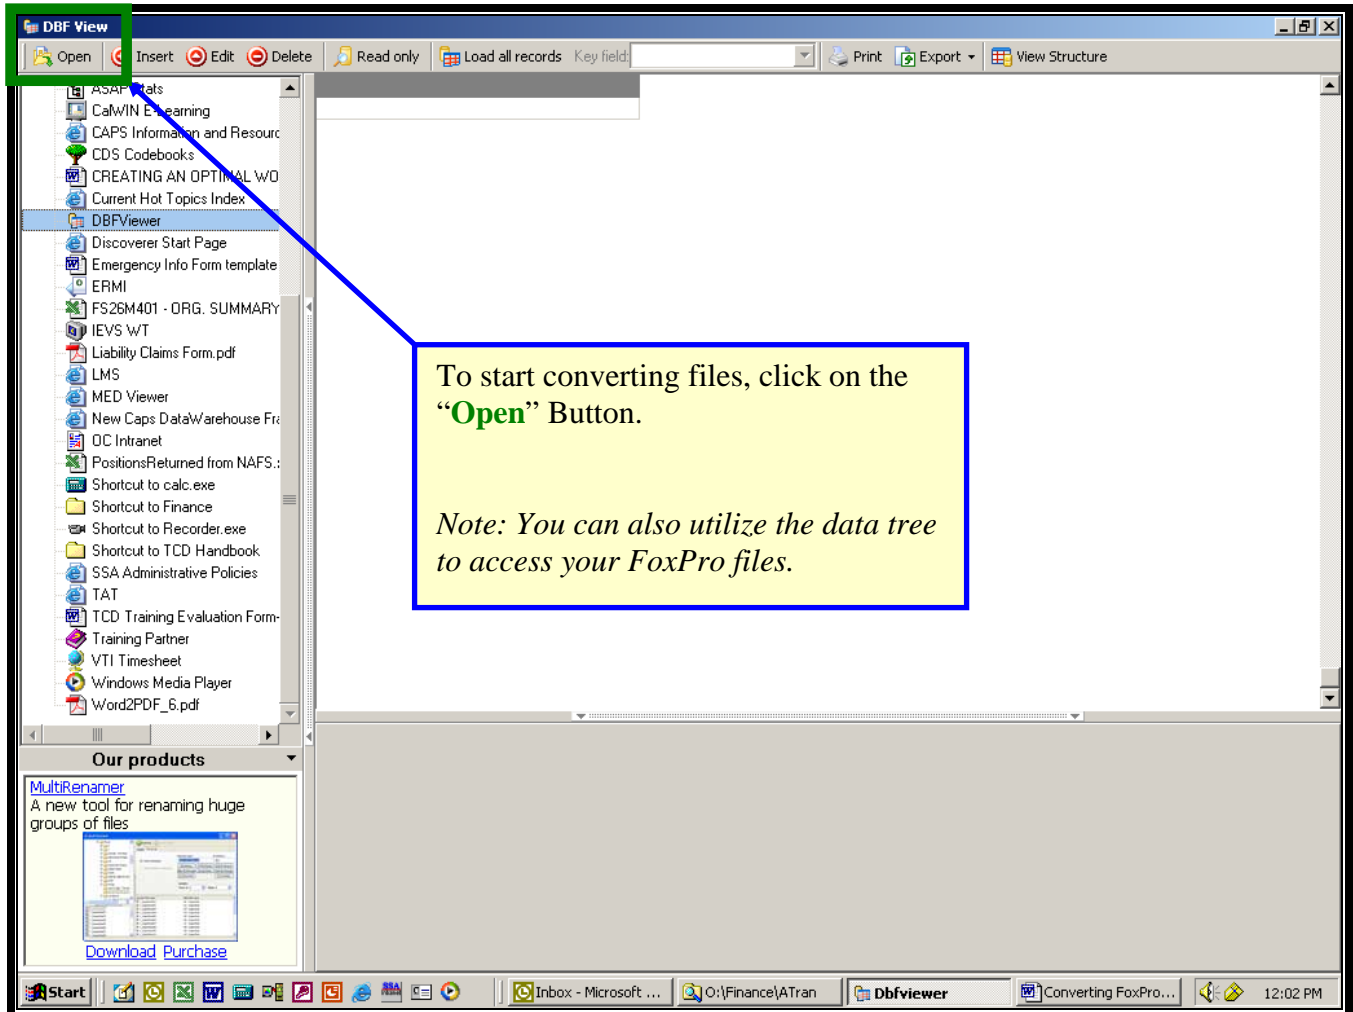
DBF View

Open Insert Edit Delete Read only Load all records Key field: Print Export View Structure

ASAP Stats
CalWIN E-Learning
CAPS Information and Resourc
CDS Codebooks
CREATING AN OPTIMAL WO
Current Hot Topics Index
DBFViewer
Discoverer Start Page
Emergency Info Form template
ERMI
FS26M401 - ORG. SUMMARY
IEVS WT
Liability Claims Form.pdf
LMS
MED Viewer
New Caps DataWarehouse Fr
OC Intranet
PositionsReturned from NAFS.
Shortcut to calc.exe
Shortcut to Finance
Shortcut to Recorder.exe
Shortcut to TCD Handbook
SSA Administrative Policies
TAT
TCD Training Evaluation Form-
Training Partner
VTI Timesheet
Windows Media Player
Word2PDF_6.pdf

Our products

MultiRenamer
A new tool for renaming huge groups of files

Download Purchase

To start converting files, click on the “Open” Button.

Note: You can also utilize the data tree to access your FoxPro files.

Start Inbox - Microsoft ... O:\Finance\ATran Dbfviewer Converting FoxPro... 12:02 PM